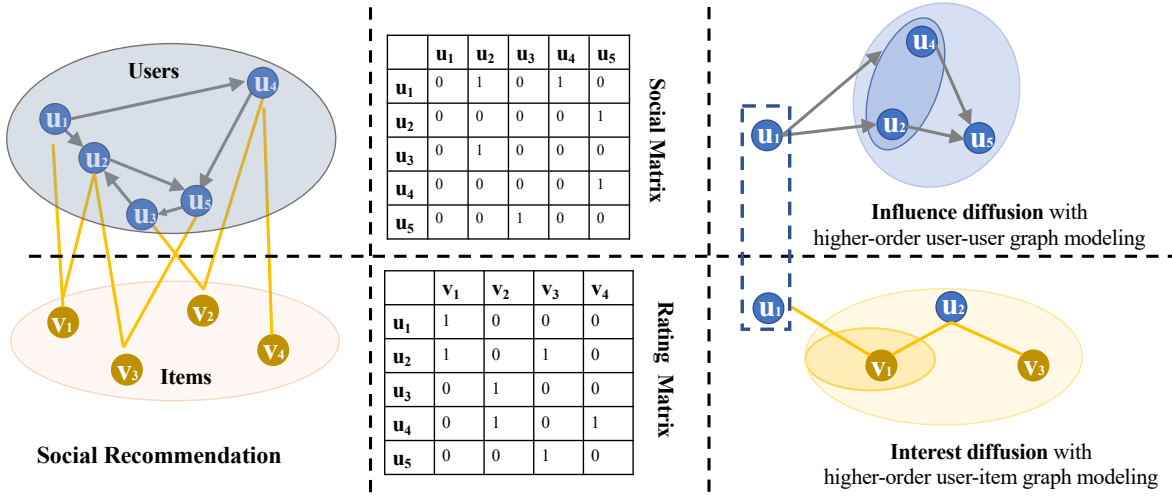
Users

$u_1$ $u_2$ $u_3$ $u_4$ $u_5$

$v_1$ $v_2$ $v_3$ $v_4$

Items

Social Recommendation

| | $u_1$ | $u_2$ | $u_3$ | $u_4$ | $u_5$ |
|---|---|---|---|---|---|
| $u_1$ | 0 | 1 | 0 | 1 | 0 |
| $u_2$ | 0 | 0 | 0 | 0 | 1 |
| $u_3$ | 0 | 1 | 0 | 0 | 0 |
| $u_4$ | 0 | 0 | 0 | 0 | 1 |
| $u_5$ | 0 | 0 | 1 | 0 | 0 |

Social Matrix

| | $v_1$ | $v_2$ | $v_3$ | $v_4$ |
|---|---|---|---|---|
| $u_1$ | 1 | 0 | 0 | 0 |
| $u_2$ | 1 | 0 | 1 | 0 |
| $u_3$ | 0 | 1 | 0 | 0 |
| $u_4$ | 0 | 1 | 0 | 1 |
| $u_5$ | 0 | 0 | 1 | 0 |

Rating Matrix

$u_4$ $u_1$ $u_2$ $u_5$

Influence diffusion with higher-order user-user graph modeling

$u_1$ $u_2$ $v_1$ $v_3$

Interest diffusion with higher-order user-item graph modeling